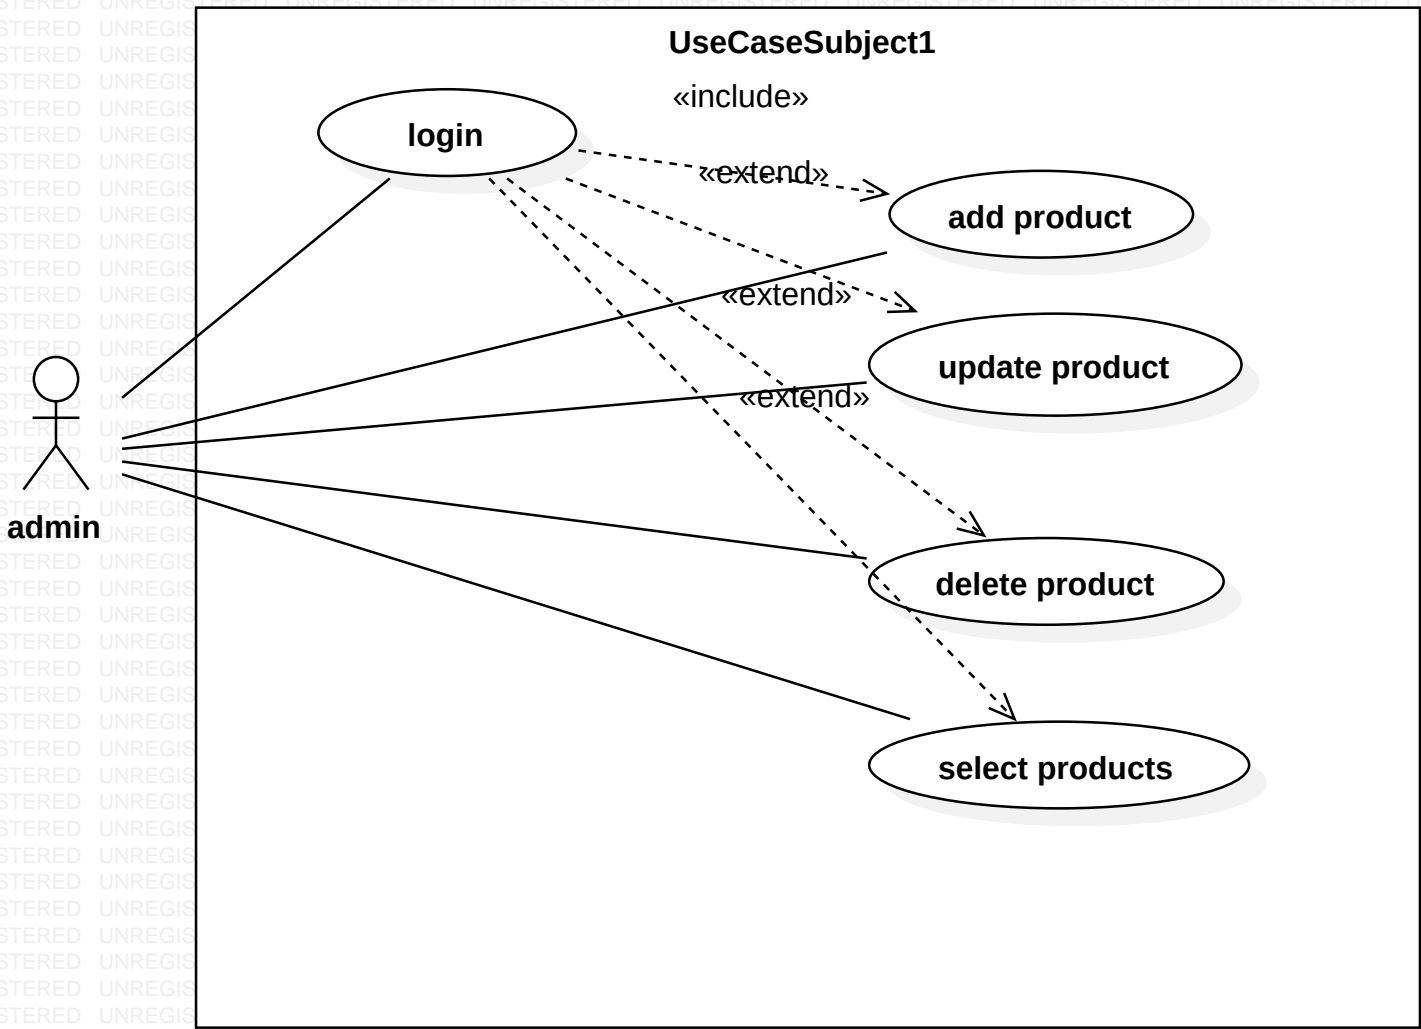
UseCaseSubject1

«include»

login

«extend»

add product

«extend»

update product

«extend»

delete product

select products

admin

STERED UNREGISTERED UNREGISTERED UNREGISTERED UNREGISTERED UNREGISTERED UNREGISTERED UNREGIS